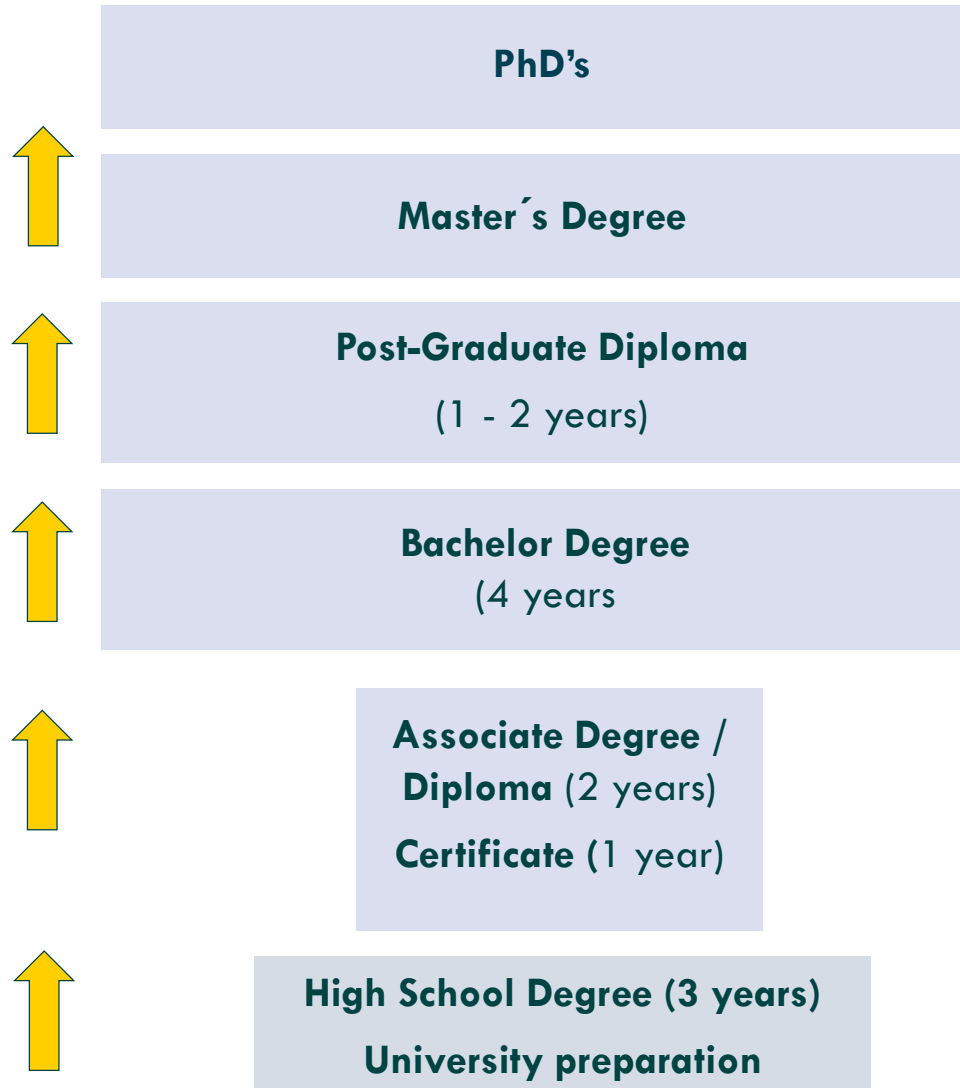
PhD’s

Master´s Degree

Post-Graduate Diploma

(1 - 2 years)

Bachelor Degree

(4 years

Associate Degree / Diploma (2 years)

Certificate (1 year)

High School Degree (3 years)

University preparation